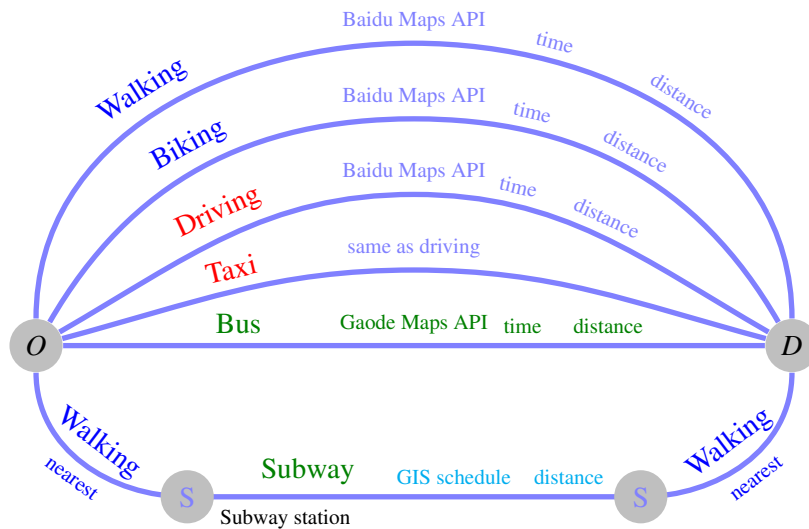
Baidu Maps API
time
distance
Walking
Baidu Maps API
time
distance
Biking
Baidu Maps API
time
distance
Driving
same as driving
Taxi
Bus
Gaode Maps API
time
distance
$O$
$D$
Walking
nearest
S
Subway
GIS schedule
distance
S
Walking
nearest
Subway station